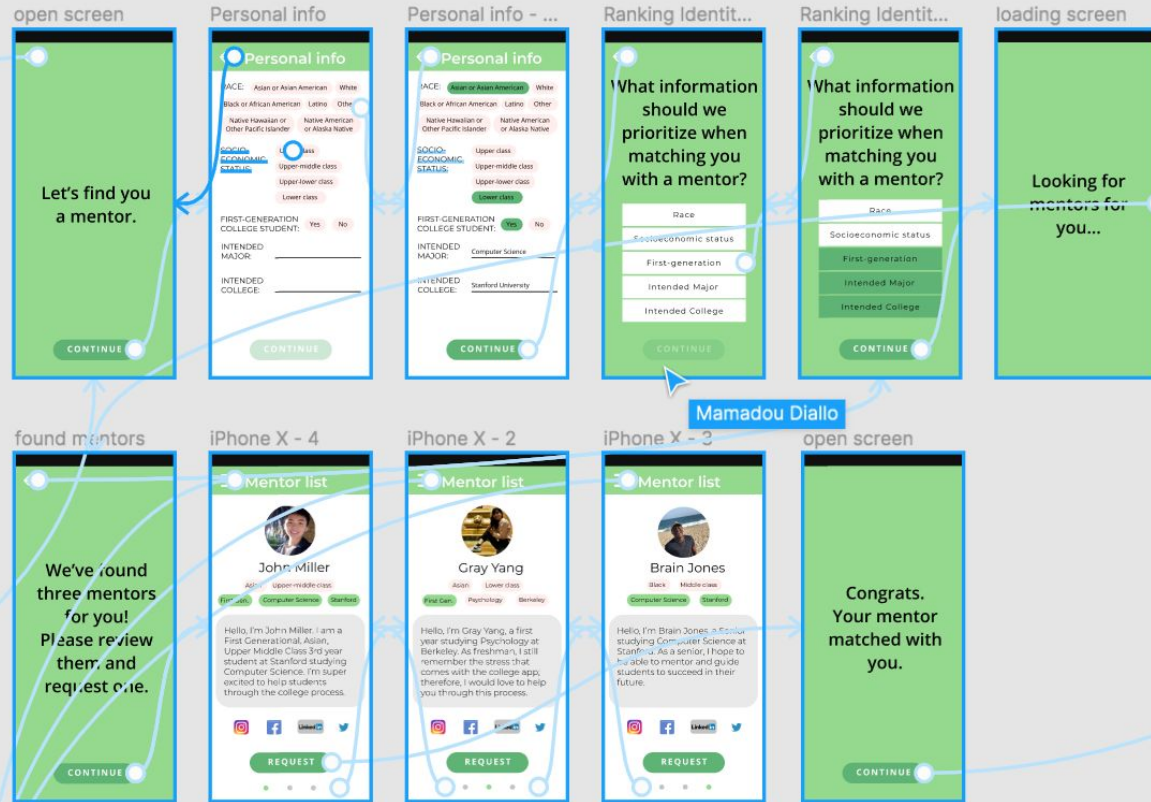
open screen

Let's find you a mentor.

CONTINUE

Personal info

Personal info

RACE: Asian or Asian American White Black or African American Latino Other Native Hawaiian or Other Pacific Islander Native American or Alaska Native

SOCIO-ECONOMIC STATUS: Upper class Upper-middle class Upper-lower class Lower class

FIRST-GENERATION COLLEGE STUDENT: Yes No

INTENDED MAJOR:

INTENDED COLLEGE:

CONTINUE

Personal info - ...

Personal info

RACE: Asian or Asian American White Black or African American Latino Other Native Hawaiian or Other Pacific Islander Native American or Alaska Native

SOCIO-ECONOMIC STATUS: Upper class Upper-middle class Upper-lower class Lower class

FIRST-GENERATION COLLEGE STUDENT: Yes No

INTENDED MAJOR: Computer Science

INTENDED COLLEGE: Stanford University

CONTINUE

Ranking Identit...

What information should we prioritize when matching you with a mentor?

Race
Socioeconomic status
First-generation
Intended Major
Intended College

CONTINUE

Ranking Identit...

What information should we prioritize when matching you with a mentor?

Race
Socioeconomic status
First-generation
Intended Major
Intended College

CONTINUE

loading screen

Looking for mentors for you...

Mamadou Diallo

found mentors

We've found three mentors for you! Please review them and request one.

CONTINUE

iPhone X - 4

Mentor list

John Miller

Asian Upper-middle class First-Gen Computer Science Stanford

Hello, I'm John Miller. I am a First Generational, Asian, Upper Middle Class 3rd year student at Stanford studying Computer Science. I'm super excited to help students through the college process.

LinkedIn

REQUEST

iPhone X - 2

Mentor list

Gray Yang

Asian Lower class First Gen. Psychology Berkeley

Hello, I'm Gray Yang, a first year studying Psychology at Berkeley. As freshman, I still remember the stress that comes with the college app; therefore, I would love to help you through this process.

LinkedIn

REQUEST

iPhone X - 3

Mentor list

Brain Jones

Black Middle-class Computer Science Stanford

Hello, I'm Brain Jones, a Senior studying Computer Science at Stanford. As a senior, I hope to be able to mentor and guide students to succeed in their future.

LinkedIn

REQUEST

open screen

Congrats. Your mentor matched with you.

CONTINUE